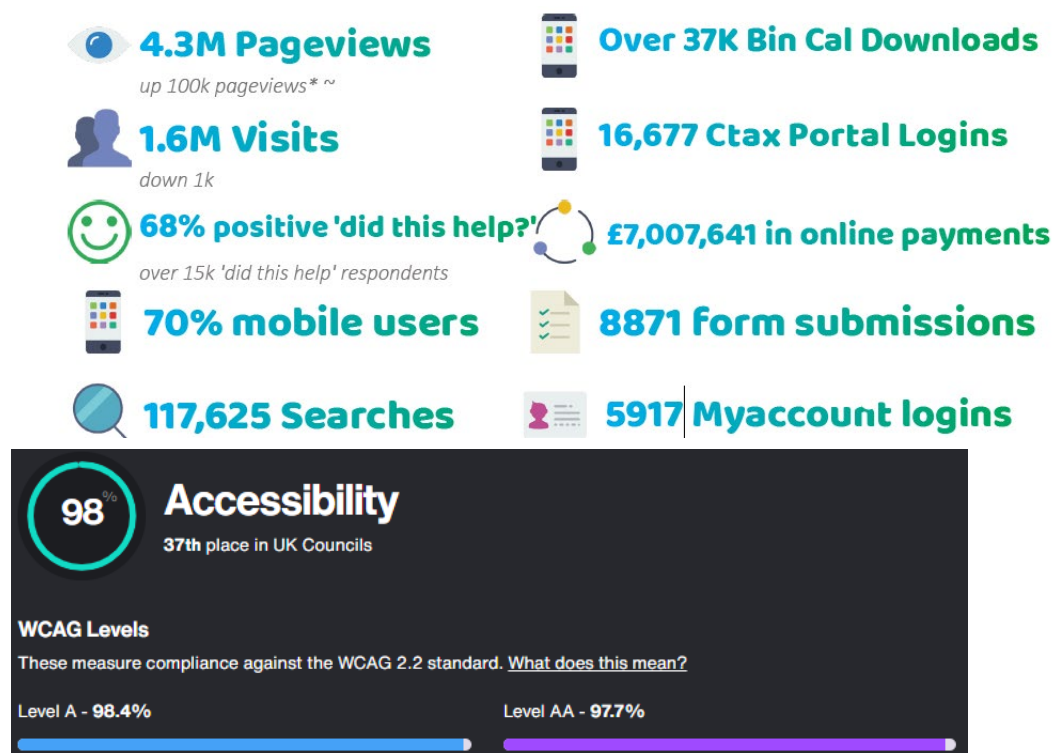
4.3M Pageviews
up 100k pageviews* ~

1.6M Visits
down 1k

68% positive 'did this help?'
over 15k 'did this help' respondents

70% mobile users

117,625 Searches

Over 37K Bin Cal Downloads

16,677 Ctax Portal Logins

£7,007,641 in online payments

8871 form submissions

5917 Myaccount logins

98%

Accessibility
37th place in UK Councils

WCAG Levels
These measure compliance against the WCAG 2.2 standard. What does this mean?

Level A - 98.4%

Level AA - 97.7%